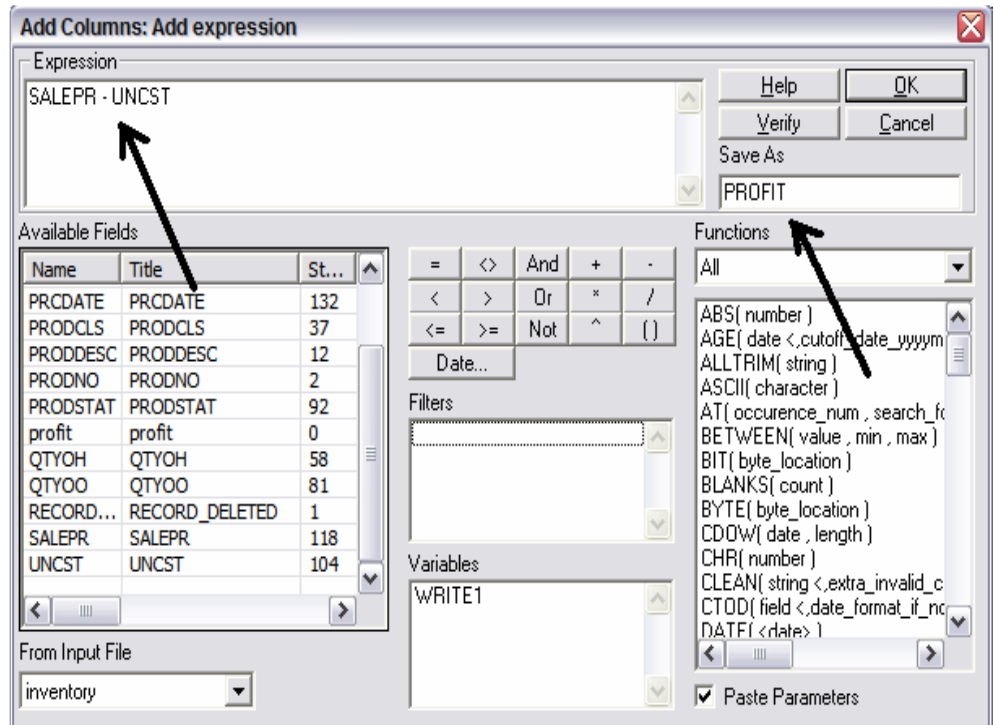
Add Columns: Add expression

Expression

SALEPR - UNCST

Help
OK
Verify
Cancel
Save As
PROFIT

Available Fields

| Name | Title | St... |
|---|---|---|
| PRCDATE | PRCDATE | 132 |
| PRODCLS | PRODCLS | 37 |
| PRODDESC | PRODDESC | 12 |
| PRODNO | PRODNO | 2 |
| PRODSTAT | PRODSTAT | 92 |
| profit | profit | 0 |
| QTYOH | QTYOH | 58 |
| QTYOO | QTYOO | 81 |
| RECORD... | RECORD_DELETED | 1 |
| SALEPR | SALEPR | 118 |
| UNCST | UNCST | 104 |

From Input File
inventory

| = | <> | And | + | - |
|---|---|---|---|---|
| < | > | Or | * | / |
| <= | >= | Not | ^ | ( ) |

Date...

Filters

Variables
WRITE1

Functions
All

ABS( number )
AGE( date <,cutoff_date_yyyym
ALLTRIM( string )
ASCII( character )
AT( occurence_num , search_fo
BETWEEN( value , min , max )
BIT( byte_location )
BLANKS( count )
BYTE( byte_location )
CDOW( date , length )
CHR( number )
CLEAN( string <,extra_invalid_c
CTOD( field <,date_format_if_no
DATE( <date> )

Paste Parameters